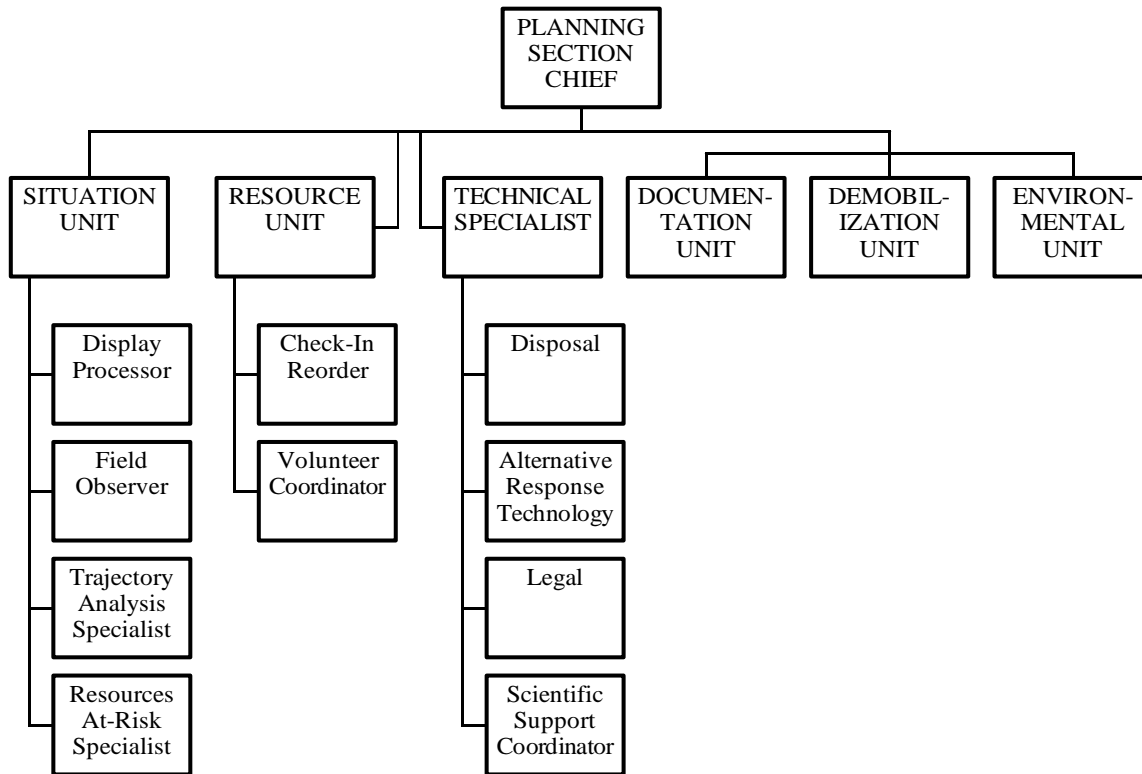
PLANNING SECTION CHIEF

SITUATION UNIT

RESOURCE UNIT

TECHNICAL SPECIALIST

DOCUMENTATION UNIT

DEMOBILIZATION UNIT

ENVIRONMENTAL UNIT

Display Processor

Field Observer

Trajectory Analysis Specialist

Resources At-Risk Specialist

Check-In Reorder

Volunteer Coordinator

Disposal

Alternative Response Technology

Legal

Scientific Support Coordinator